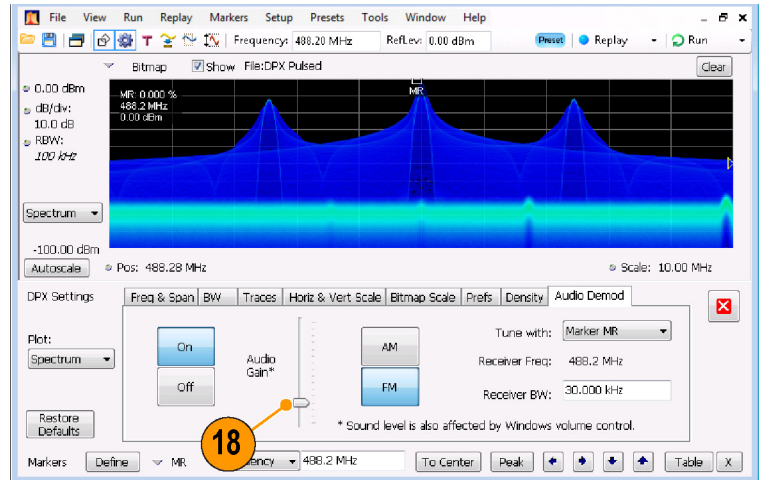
File View Run Replay Markers Setup Presets Tools Window Help

Frequency: 488.20 MHz RefLev: 0.00 dBm Preset Replay Run

Bitmap Show File:DPX Pulsed Clear

0.00 dBm
dB/div:
10.0 dB
RBW:
100 kHz

MR: 0.000 %
488.2 MHz
0.00 dBm

MR

Spectrum

-100.00 dBm
Autoscale Pos: 488.28 MHz Scale: 10.00 MHz

DPX Settings Freq & Span BW Traces Horiz & Vert Scale Bitmap Scale Prefs Density Audio Demod

Plot:
Spectrum

On
Off
Audio Gain*
AM
FM
Tune with: Marker MR
Receiver Freq: 488.2 MHz
Receiver BW: 30.000 kHz

Restore Defaults

* Sound level is also affected by Windows volume control.

18

Markers Define MR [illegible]ency 488.2 MHz To Center Peak Table X